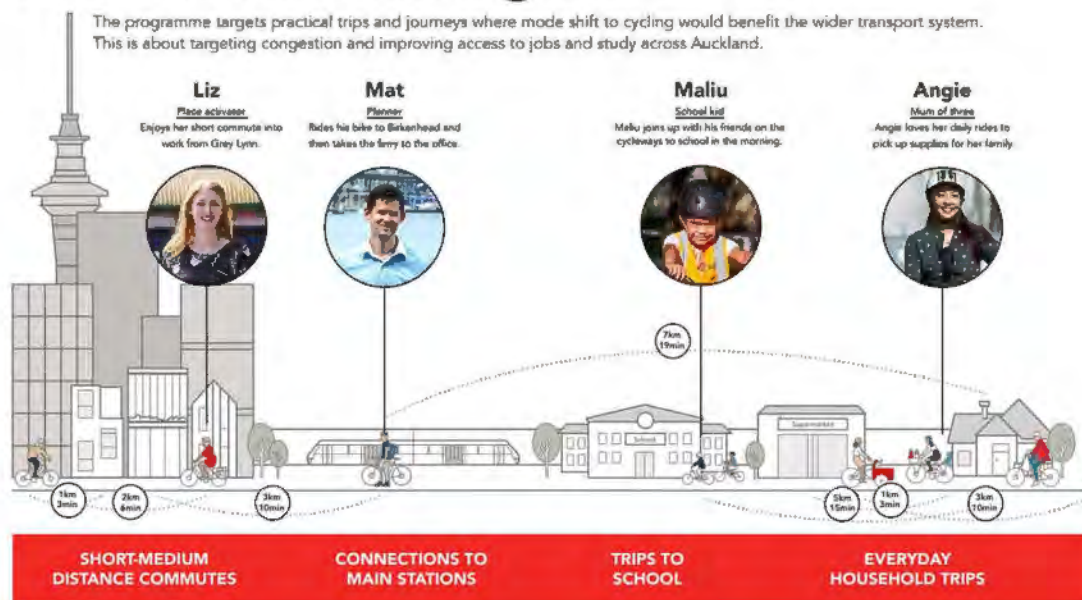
The programme targets practical trips and journeys where mode shift to cycling would benefit the wider transport system. This is about targeting congestion and improving access to jobs and study across Auckland.

Liz
Place activator
Enjoys her short commute into work from Grey Lynn.

Mat
Planner
Rides his bike to Birkenhead and then takes the ferry to the office.

Maliu
School kid
Maliu joins up with his friends on the cycleways to school in the morning.

Angie
Mum of three
Angie loves her daily rides to pick up supplies for her family.

7km 19min

School

Supermarket

1km 3min

2km 6min

3km 10min

5km 15min

1km 3min

3km 10min

SHORT-MEDIUM DISTANCE COMMUTES

CONNECTIONS TO MAIN STATIONS

TRIPS TO SCHOOL

EVERYDAY HOUSEHOLD TRIPS